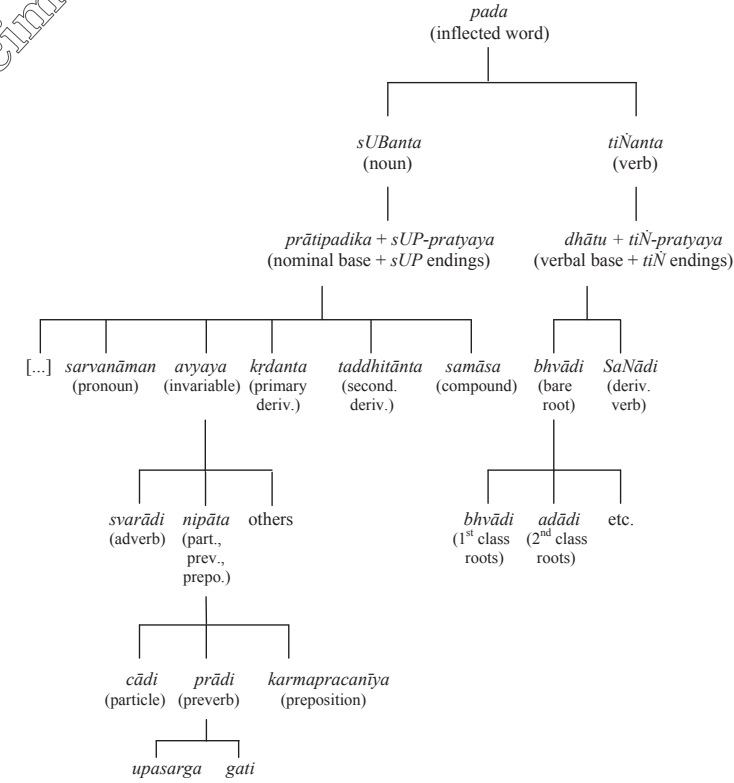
pada
(inflected word)

sUBanta
(noun)

tiṄanta
(verb)

prātipadika + sUP-pratyaya
(nominal base + sUP endings)

dhātu + tiṄ-pratyaya
(verbal base + tiṄ endings)

[...]

sarvanāman
(pronoun)

avyaya
(invariable)

kṛdanta
(primary deriv.)

taddhitānta
(second. deriv.)

samāsa
(compound)

bhvādi
(bare root)

SaNādi
(deriv. verb)

svarādi
(adverb)

nipāta
(part., prev., prepo.)

others

bhvādi
($1^{st}$ class roots)

adādi
($2^{nd}$ class roots)

etc.

cādi
(particle)

prādi
(preverb)

karmapracanīya
(preposition)

upasarga

gati